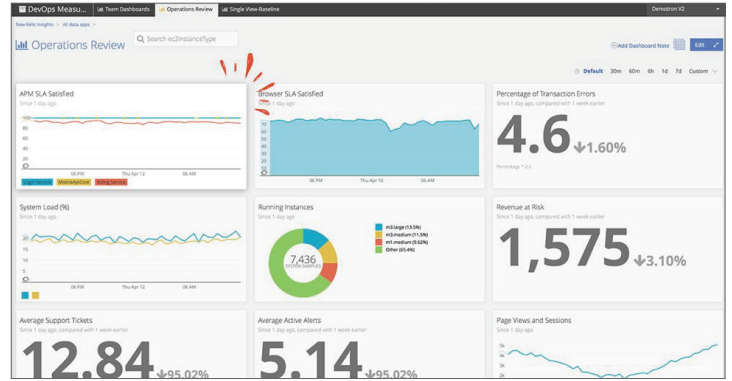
DevOps Measu... | Team Dashboards | Operations Review | Single View-Baseline | Demotron V2

New Relic Insights > All data apps

Operations Review

Search ec2InstanceType

+Add Dashboard Note | Edit

Default 30m 60m 6h 1d 7d Custom

APM SLA Satisfied
Since 1 day ago
100
50
0
06 PM Thu Apr 12 06 AM
Login Service | WebsiteCore | Billing Service

Browser SLA Satisfied
Since 1 day ago
06 PM Thu Apr 12 06 AM

Percentage of Transaction Errors
Since 1 day ago, compared with 1 week earlier
4.6 ↓1.60%
Percentage * 2.0

System Load (%)
Since 1 day ago
40
20
0
06 PM Thu Apr 12 06 AM

Running Instances
Since 1 day ago
7,436
SYSTEM SAMPLES
m3.large (13.5%)
m3.medium (11.5%)
m1.medium (9.62%)
Other (65.4%)

Revenue at Risk
Since 1 day ago, compared with 1 week earlier
1,575 ↓3.10%

Average Support Tickets
Since 1 day ago, compared with 1 week earlier
12.84 ↓95.02%

Average Active Alerts
Since 1 day ago, compared with 1 week earlier
5.14 ↓95.02%

Page Views and Sessions
Since 1 day ago
5k
4k
3k
2k